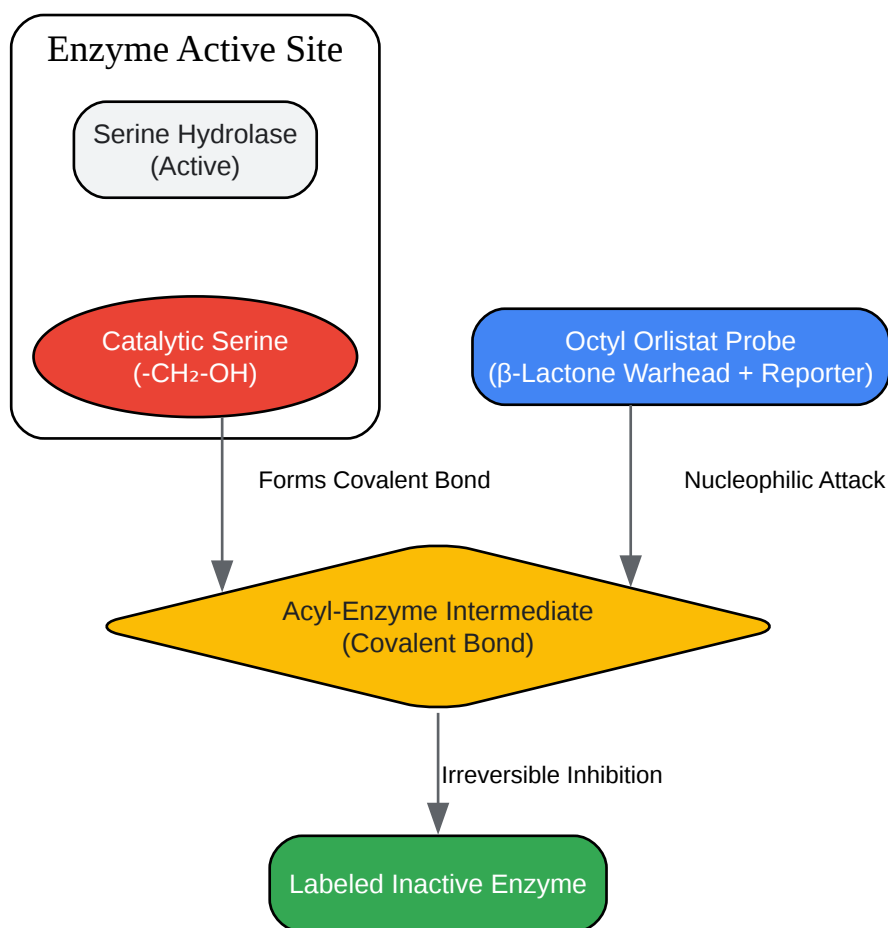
Enzyme Active Site

Serine Hydrolase
(Active)

Catalytic Serine
($-CH_2-OH$)

Octyl Orlistat Probe
(β-Lactone Warhead + Reporter)

Forms Covalent Bond

Nucleophilic Attack

Acyl-Enzyme Intermediate
(Covalent Bond)

Irreversible Inhibition

Labeled Inactive Enzyme